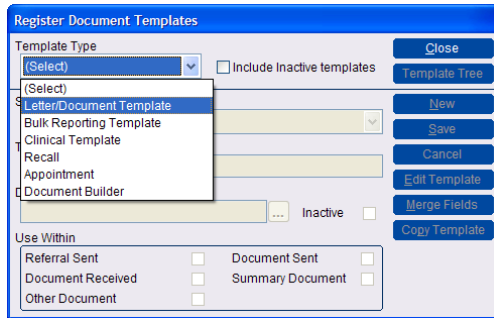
Register Document Templates

Template Type

(Select)

Include Inactive templates

(Select)
Letter/Document Template
Bulk Reporting Template
Clinical Template
Recall
Appointment
Document Builder

...

Inactive

Use Within

Referral Sent
Document Received
Other Document
Document Sent
Summary Document

Close
Template Tree
New
Save
Cancel
Edit Template
Merge Fields
Copy Template